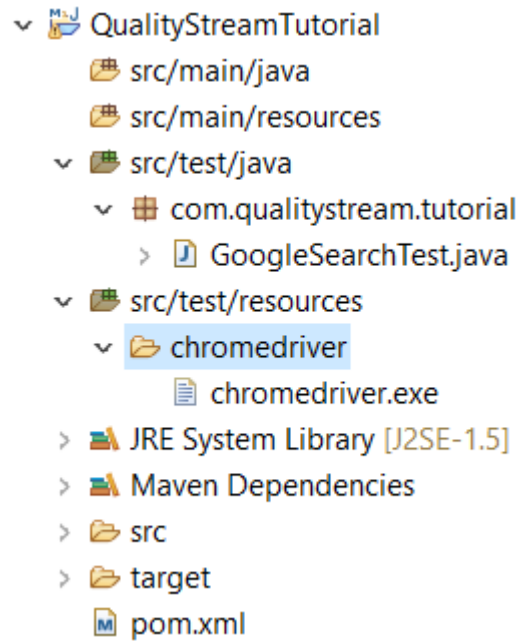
QualityStreamTutorial
src/main/java
src/main/resources
src/test/java
com.qualitystream.tutorial
GoogleSearchTest.java
src/test/resources
chromedriver
chromedriver.exe
JRE System Library [J2SE-1.5]
Maven Dependencies
src
target
pom.xml